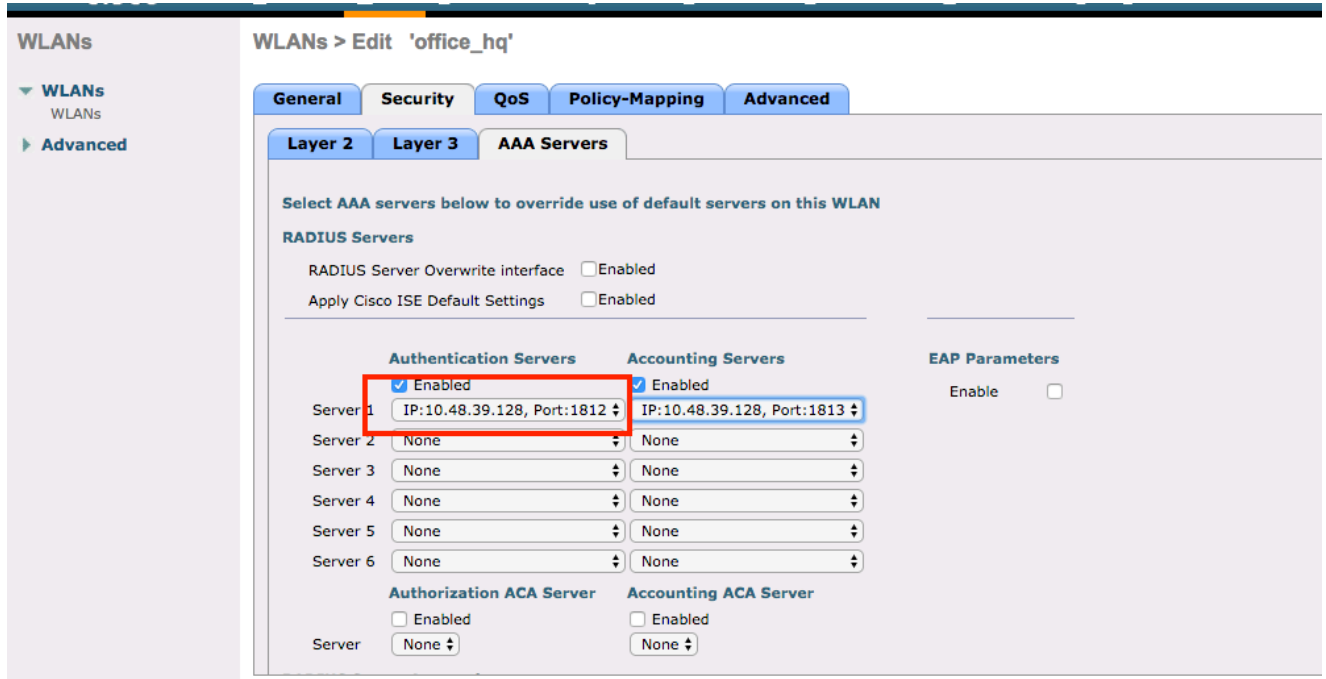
WLANs

WLANs
WLANs

Advanced

WLANs > Edit 'office_hq'

General | Security | QoS | Policy-Mapping | Advanced

Layer 2 | Layer 3 | AAA Servers

Select AAA servers below to override use of default servers on this WLAN

RADIUS Servers

RADIUS Server Overwrite interface ☐Enabled

Apply Cisco ISE Default Settings ☐Enabled

| | Authentication Servers | Accounting Servers |
|---|---|---|
| | ☑ Enabled | ☑ Enabled |
| Server 1 | IP:10.48.39.128, Port:1812 | IP:10.48.39.128, Port:1813 |
| Server 2 | None | None |
| Server 3 | None | None |
| Server 4 | None | None |
| Server 5 | None | None |
| Server 6 | None | None |

EAP Parameters

Enable ☐

Authorization ACA Server
☐ Enabled

Accounting ACA Server
☐ Enabled

Server None None